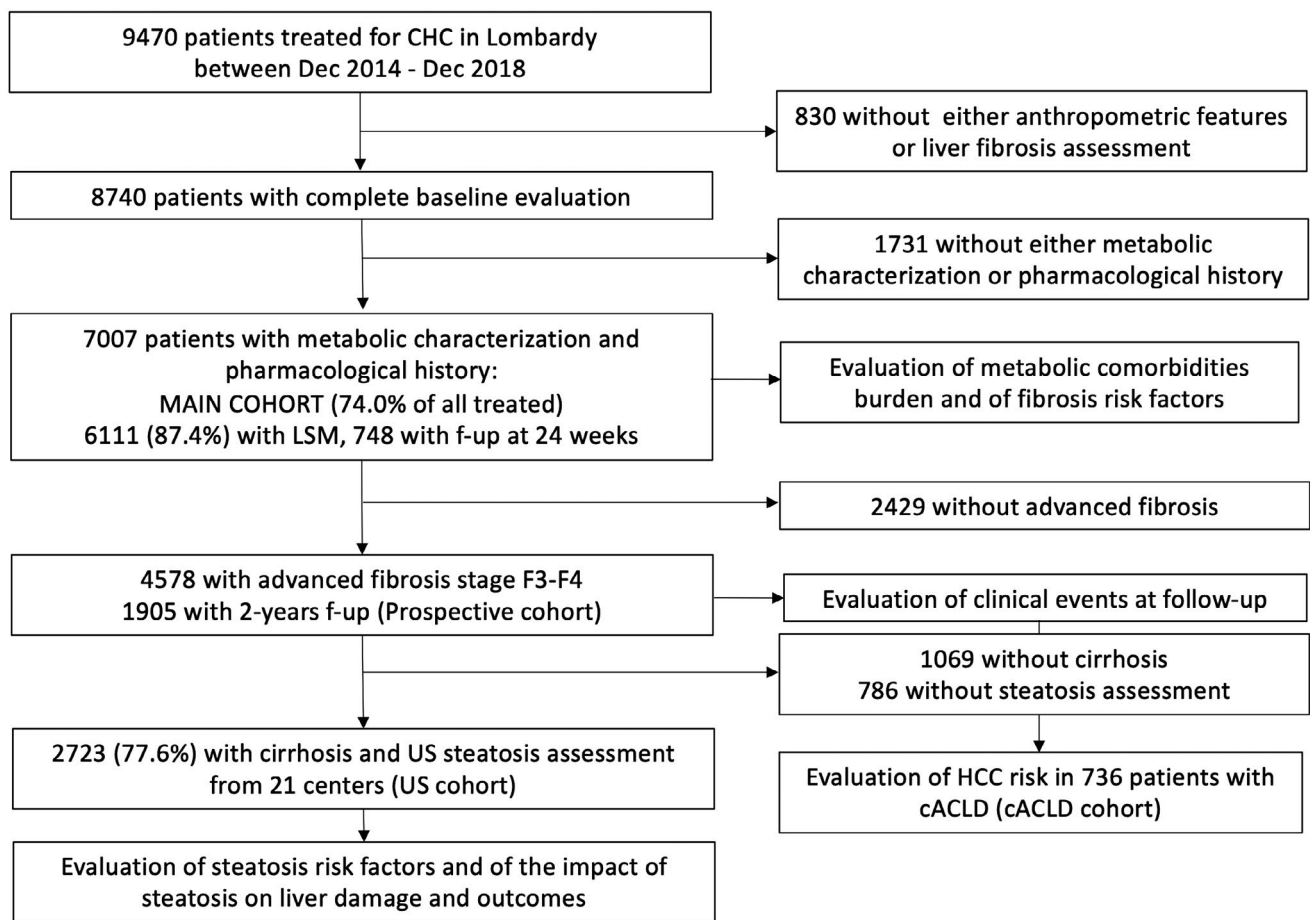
9470 patients treated for CHC in Lombardy between Dec 2014 - Dec 2018

830 without either anthropometric features or liver fibrosis assessment

8740 patients with complete baseline evaluation

1731 without either metabolic characterization or pharmacological history

7007 patients with metabolic characterization and pharmacological history:
MAIN COHORT (74.0% of all treated)
6111 (87.4%) with LSM, 748 with f-up at 24 weeks

Evaluation of metabolic comorbidities burden and of fibrosis risk factors

2429 without advanced fibrosis

4578 with advanced fibrosis stage F3-F4
1905 with 2-years f-up (Prospective cohort)

Evaluation of clinical events at follow-up

1069 without cirrhosis
786 without steatosis assessment

2723 (77.6%) with cirrhosis and US steatosis assessment from 21 centers (US cohort)

Evaluation of HCC risk in 736 patients with cACLD (cACLD cohort)

Evaluation of steatosis risk factors and of the impact of steatosis on liver damage and outcomes